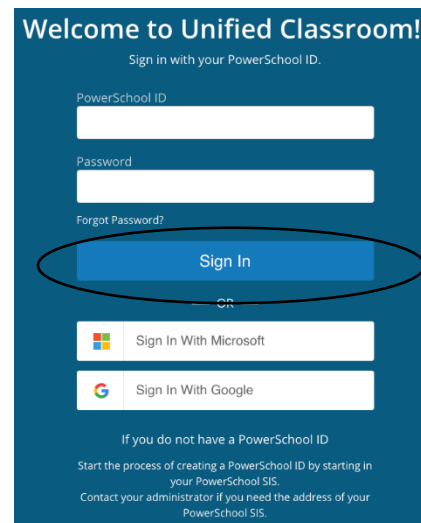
Welcome to Unified Classroom!

Sign in with your PowerSchool ID.

PowerSchool ID

Password

Forgot Password?

Sign In

OR

Sign In With Microsoft

Sign In With Google

If you do not have a PowerSchool ID

Start the process of creating a PowerSchool ID by starting in your PowerSchool SIS.
Contact your administrator if you need the address of your PowerSchool SIS.